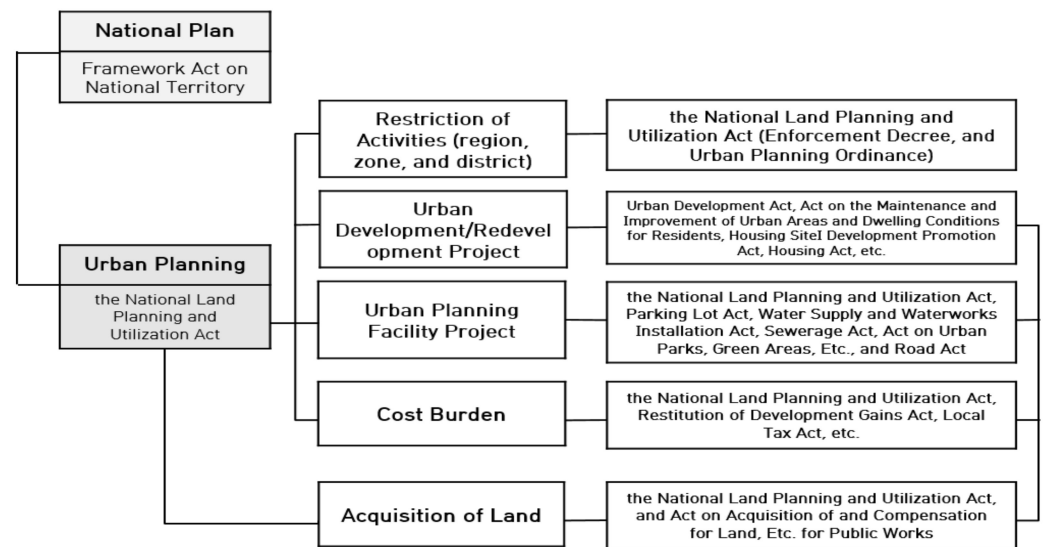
National Plan

Framework Act on National Territory

Urban Planning

the National Land Planning and Utilization Act

Restriction of Activities (region, zone, and district)

the National Land Planning and Utilization Act (Enforcement Decree, and Urban Planning Ordinance)

Urban Development/Redevelopment Project

Urban Development Act, Act on the Maintenance and Improvement of Urban Areas and Dwelling Conditions for Residents, Housing SiteI Development Promotion Act, Housing Act, etc.

Urban Planning Facility Project

the National Land Planning and Utilization Act, Parking Lot Act, Water Supply and Waterworks Installation Act, Sewerage Act, Act on Urban Parks, Green Areas, Etc., and Road Act

Cost Burden

the National Land Planning and Utilization Act, Restitution of Development Gains Act, Local Tax Act, etc.

Acquisition of Land

the National Land Planning and Utilization Act, and Act on Acquisition of and Compensation for Land, Etc. for Public Works